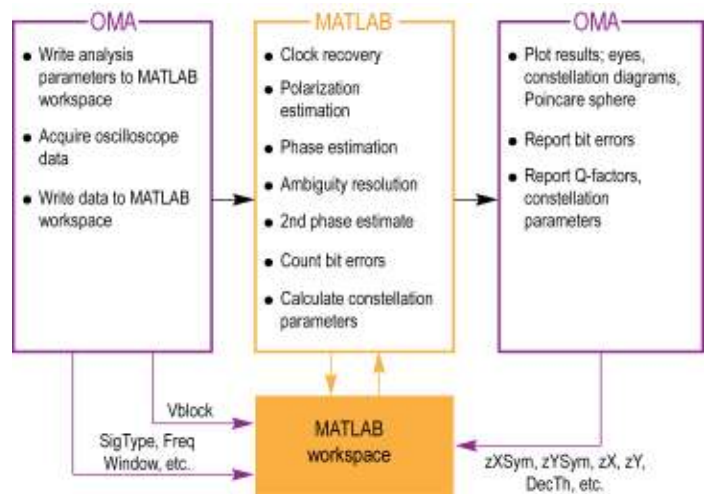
OMA

• Write analysis parameters to MATLAB workspace

• Acquire oscilloscope data

• Write data to MATLAB workspace

MATLAB

• Clock recovery

• Polarization estimation

• Phase estimation

• Ambiguity resolution

• 2nd phase estimate

• Count bit errors

• Calculate constellation parameters

OMA

• Plot results; eyes, constellation diagrams, Poincare sphere

• Report bit errors

• Report Q-factors, constellation parameters

Vblock

SigType, Freq Window, etc.

MATLAB workspace

zXSym, zYSym, zX, zY, DecTh, etc.